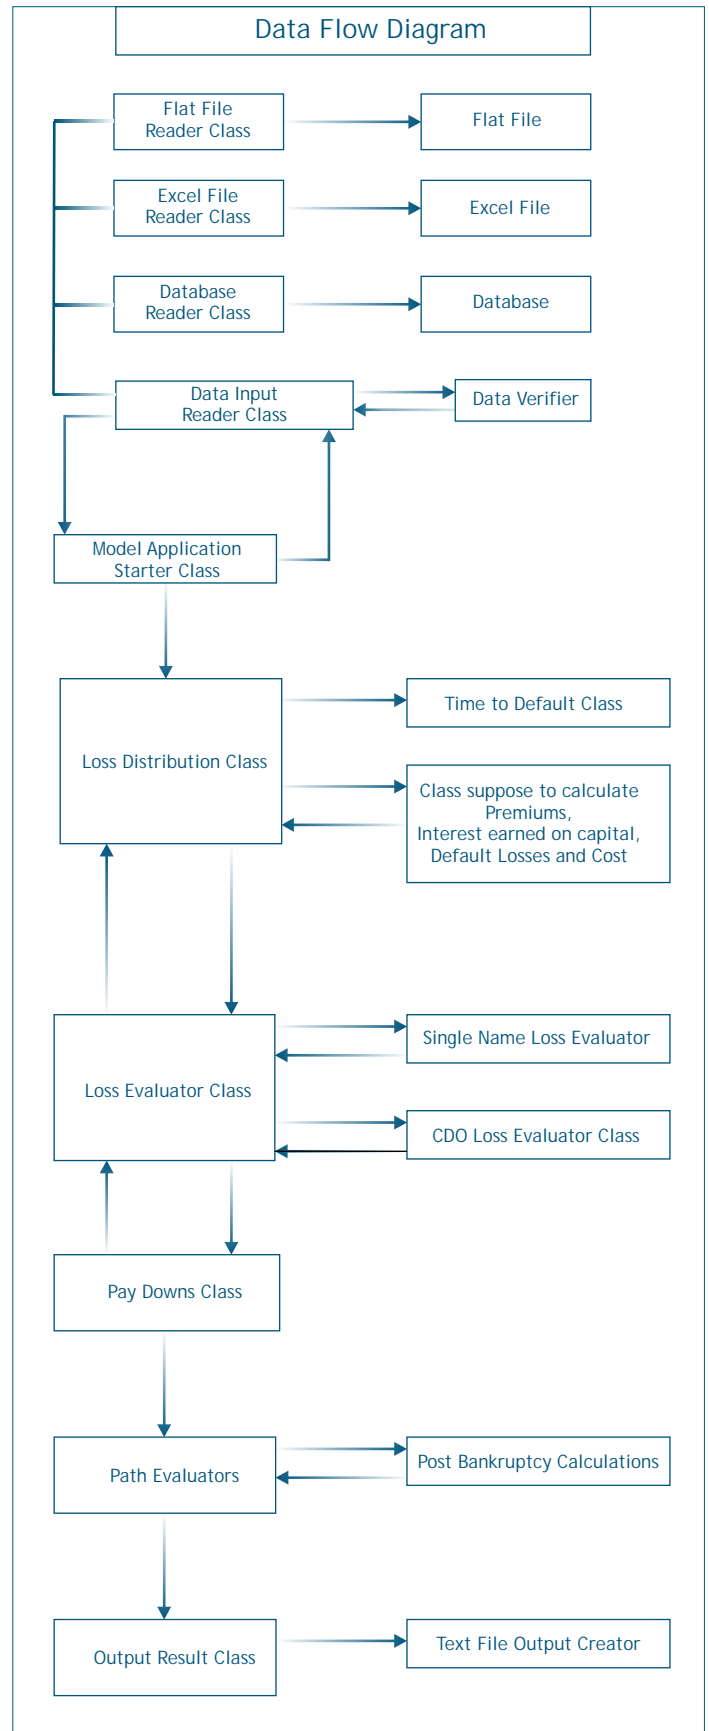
Data Flow Diagram

Flat File Reader Class

Flat File

Excel File Reader Class

Excel File

Database Reader Class

Database

Data Input Reader Class

Data Verifier

Model Application Starter Class

Loss Distribution Class

Time to Default Class

Class suppose to calculate Premiums, Interest earned on capital, Default Losses and Cost

Loss Evaluator Class

Single Name Loss Evaluator

CDO Loss Evaluator Class

Pay Downs Class

Path Evaluators

Post Bankruptcy Calculations

Output Result Class

Text File Output Creator